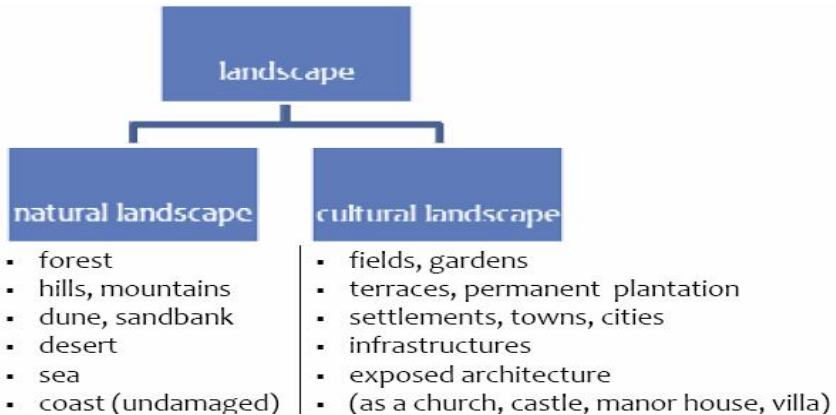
landscape

natural landscape

- forest
- hills, mountains
- dune, sandbank
- desert
- sea
- coast (undamaged)

cultural landscape

- fields, gardens
- terraces, permanent plantation
- settlements, towns, cities
- infrastructures
- exposed architecture
- (as a church, castle, manor house, villa)